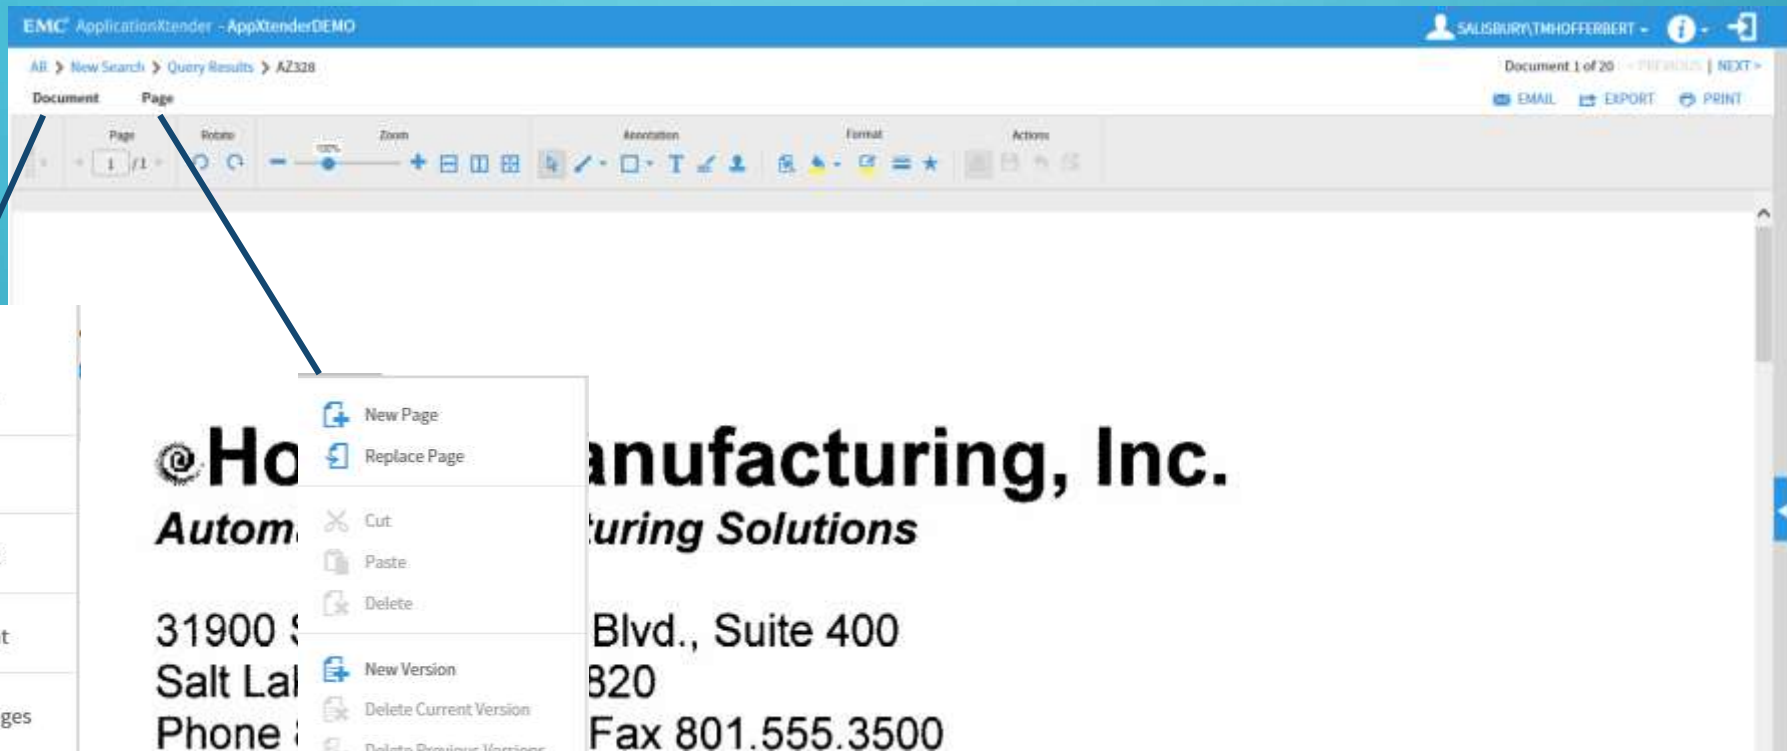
EMC ApplicationXtender - AppXtenderDEMO

SALISBURY\TMHOFFERBERT

All > New Search > Query Results > AZ328

Document 1 of 20 < PREVIOUS | NEXT >

Document Page

EMAIL EXPORT PRINT

Page Rotate Zoom Annotation Format Actions

1 /1

100%

New Page
Replace Page
Cut
Paste
Delete
New Version
Delete Current Version
Delete Previous Versions

Ho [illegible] anufacturing, Inc.
Autom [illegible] turing Solutions

31900 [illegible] Blvd., Suite 400
Salt La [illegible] 320
Phone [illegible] Fax 801.555.3500

t

ges